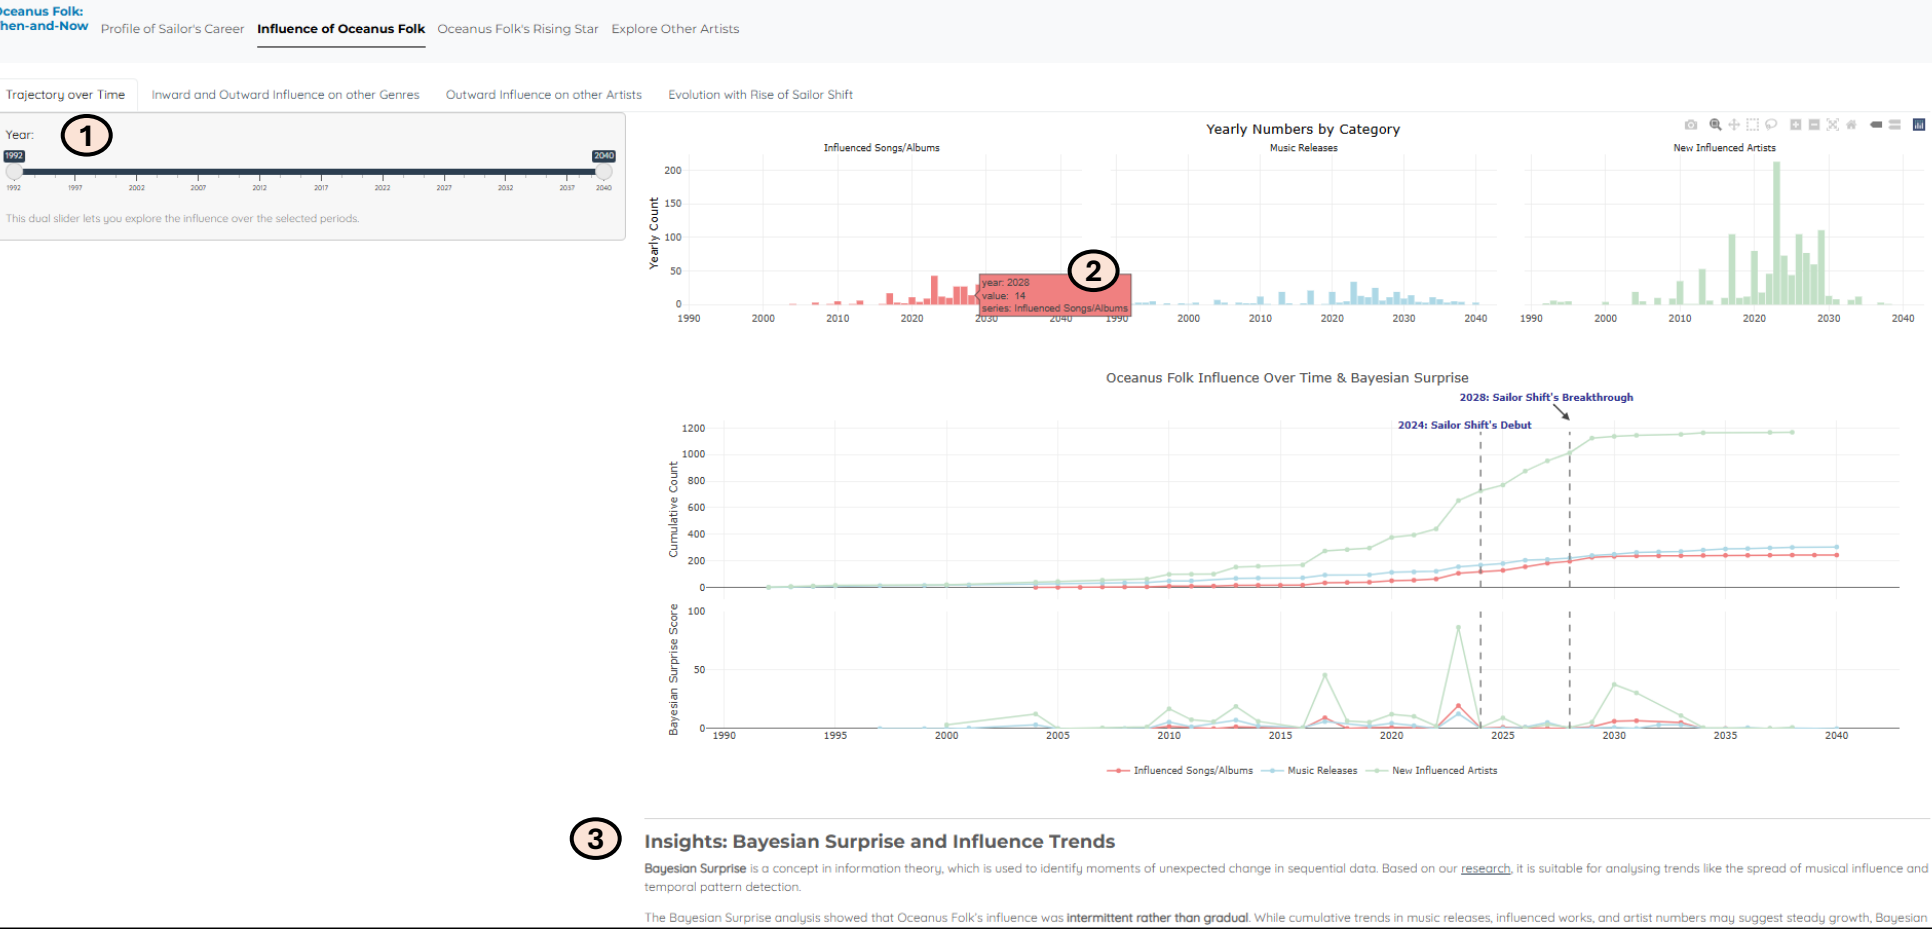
Oceanus Folk:
hen-and-Now

Profile of Sailor's Career | Influence of Oceanus Folk | Oceanus Folk's Rising Star | Explore Other Artists

Trajectory over Time | Inward and Outward Influence on other Genres | Outward Influence on other Artists | Evolution with Rise of Sailor Shift

Year:
1
1992 2040
1992 1997 2002 2007 2012 2017 2022 2027 2032 2037 2040
This dual slider lets you explore the influence over the selected periods.

Yearly Numbers by Category
Influenced Songs/Albums
Music Releases
New Influenced Artists
Yearly Count
200 150 100 50 0
1990 2000 2010 2020 2030 2040
2
year: 2028
value: 14
series: Influenced Songs/Albums
1990 2000 2010 2020 2030 2040
1990 2000 2010 2020 2030 2040

Oceanus Folk Influence Over Time & Bayesian Surprise
2028: Sailor Shift's Breakthrough
2024: Sailor Shift's Debut
Cumulative Count
1200 1000 800 600 400 200 0
Bayesian Surprise Score
100 50 0
1990 1995 2000 2005 2010 2015 2020 2025 2030 2035 2040
Influenced Songs/Albums Music Releases New Influenced Artists

3
Insights: Bayesian Surprise and Influence Trends

Bayesian Surprise is a concept in information theory, which is used to identify moments of unexpected change in sequential data. Based on our research, it is suitable for analysing trends like the spread of musical influence and temporal pattern detection.

The Bayesian Surprise analysis showed that Oceanus Folk's influence was intermittent rather than gradual. While cumulative trends in music releases, influenced works, and artist numbers may suggest steady growth, Bayesian